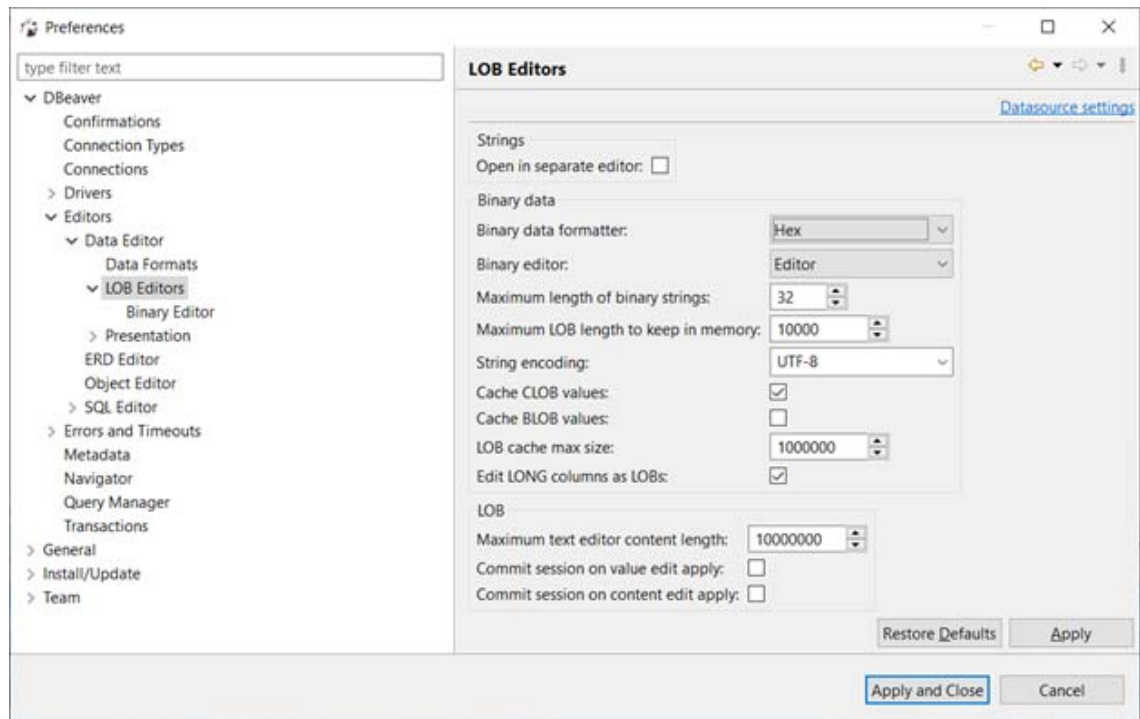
Preferences

type filter text

DBeaver
Confirmations
Connection Types
Connections
Drivers
Editors
Data Editor
Data Formats
LOB Editors
Binary Editor
Presentation
ERD Editor
Object Editor
SQL Editor
Errors and Timeouts
Metadata
Navigator
Query Manager
Transactions
General
Install/Update
Team

LOB Editors

Datasource settings

Strings
Open in separate editor:

Binary data
Binary data formatter: Hex
Binary editor: Editor
Maximum length of binary strings: 32
Maximum LOB length to keep in memory: 10000
String encoding: UTF-8
Cache CLOB values:
Cache BLOB values:
LOB cache max size: 1000000
Edit LONG columns as LOBs:

LOB
Maximum text editor content length: 10000000
Commit session on value edit apply:
Commit session on content edit apply:

Restore Defaults
Apply

Apply and Close
Cancel